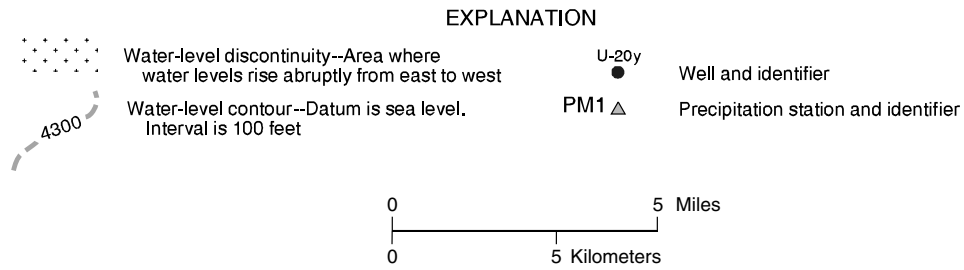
EXPLANATION

Water-level discontinuity--Area where water levels rise abruptly from east to west

4300 Water-level contour--Datum is sea level. Interval is 100 feet

U-20y Well and identifier

PM1 Precipitation station and identifier

0 5 Miles

0 5 Kilometers